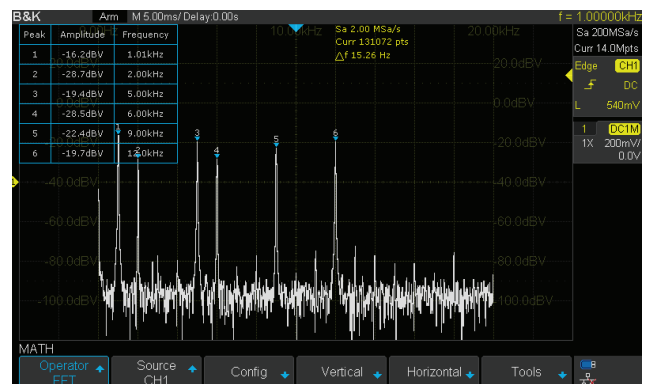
B&K Arm M 5.00ms/ Delay:0.00s f = 1.00000kHz

| Peak | Amplitude | Frequency |
|---|---|---|
| 1 | -16.2dBV | 1.01kHz |
| 2 | -28.7dBV | 2.00kHz |
| 3 | -19.4dBV | 5.00kHz |
| 4 | -28.5dBV | 6.00kHz |
| 5 | -22.4dBV | 9.00kHz |
| 6 | -19.7dBV | 13.0kHz |

10.00kHz
Sa 2.00 MSa/s
Curr 131072 pts
△f 15.26 Hz
20.00kHz

Sa 200MSa/s
Curr 14.0Mpts
Edge CH1
DC
L 540mV
1 DC1M
1X 200mV/
0.0V

20.0dBV
0.0dBV
-20.0dBV
-40.0dBV
-60.0dBV
-80.0dBV
-100.0dBV

1 2 3 4 5 6

MATH
Operator FFT
Source CH1
Config
Vertical
Horizontal
Tools